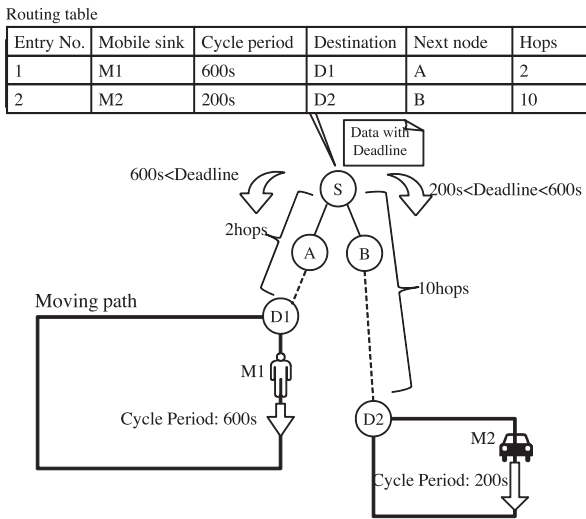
Routing table

| Entry No. | Mobile sink | Cycle period | Destination | Next node | Hops |
|---|---|---|---|---|---|
| 1 | M1 | 600s | D1 | A | 2 |
| 2 | M2 | 200s | D2 | B | 10 |

Data with Deadline

600s<Deadline

S

200s<Deadline<600s

2hops

A

B

10hops

Moving path

D1

M1

Cycle Period: 600s

D2

M2

Cycle Period: 200s